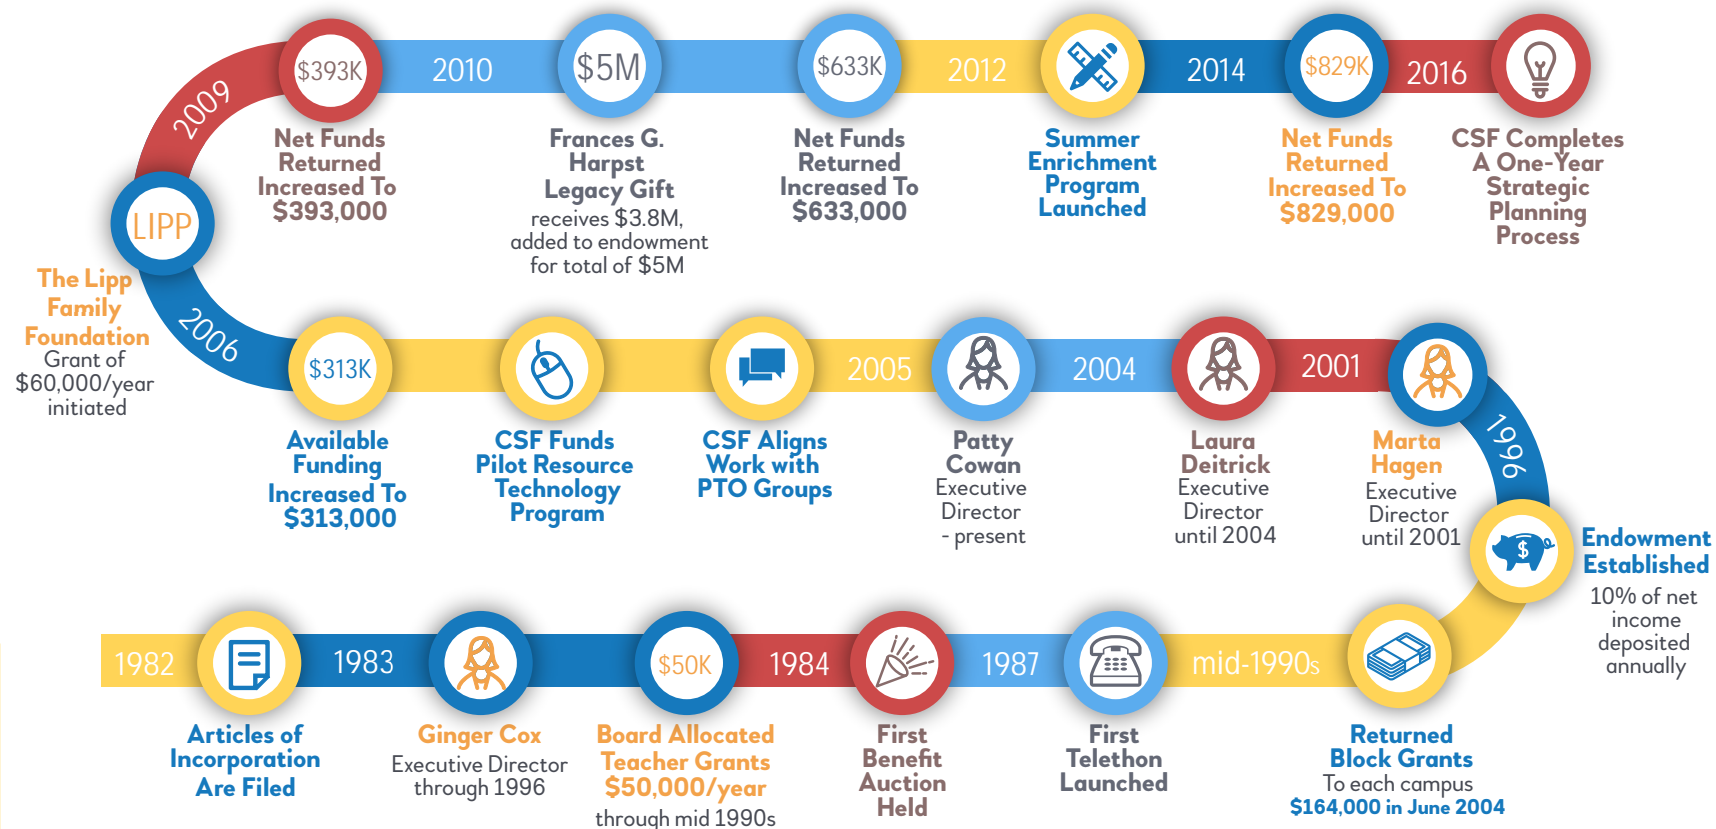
$393K 2010 $5M $633K 2012 2014 $829K 2016

2009

Net Funds Returned Increased To $393,000

Frances G. Harpst Legacy Gift
receives $3.8M, added to endowment for total of $5M

Net Funds Returned Increased To $633,000

Summer Enrichment Program Launched

Net Funds Returned Increased To $829,000

CSF Completes A One-Year Strategic Planning Process

LIPP

The Lipp Family Foundation
Grant of $60,000/year initiated

2006

$313K 2005 2004 2001

Available Funding Increased To $313,000

CSF Funds Pilot Resource Technology Program

CSF Aligns Work with PTO Groups

Patty Cowan
Executive Director - present

Laura Deitrick
Executive Director until 2004

Marta Hagen
Executive Director until 2001

1996

Endowment Established
10% of net income deposited annually

1982 1983 $50K 1984 1987 mid-1990s

Articles of Incorporation Are Filed

Ginger Cox
Executive Director through 1996

Board Allocated Teacher Grants $50,000/year
through mid 1990s

First Benefit Auction Held

First Telethon Launched

Returned Block Grants
To each campus
$164,000 in June 2004